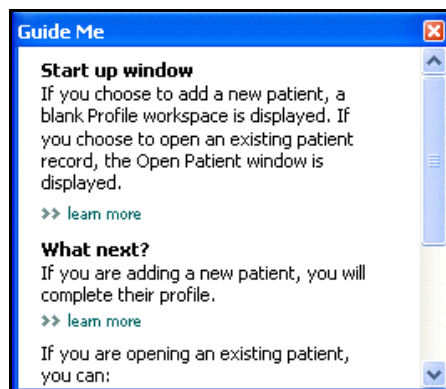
Guide Me

Start up window
If you choose to add a new patient, a blank Profile workspace is displayed. If you choose to open an existing patient record, the Open Patient window is displayed.

>> learn more

What next?
If you are adding a new patient, you will complete their profile.

>> learn more

If you are opening an existing patient, you can: